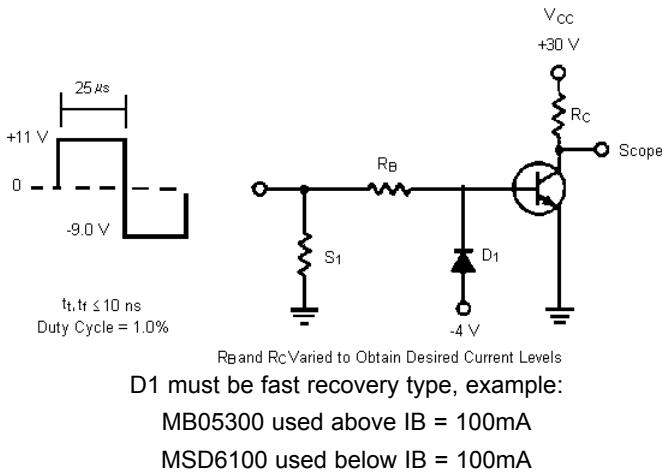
$V_{CC}$
+30 V

25 μs

+11 V

0

-9.0 V

$R_C$

Scope

$R_B$

$S_1$

$D_1$

-4 V

$t_r, t_f \leq 10$ ns
Duty Cycle = 1.0%

$R_B$ and $R_C$ Varied to Obtain Desired Current Levels

D1 must be fast recovery type, example:
MB05300 used above IB = 100mA
MSD6100 used below IB = 100mA